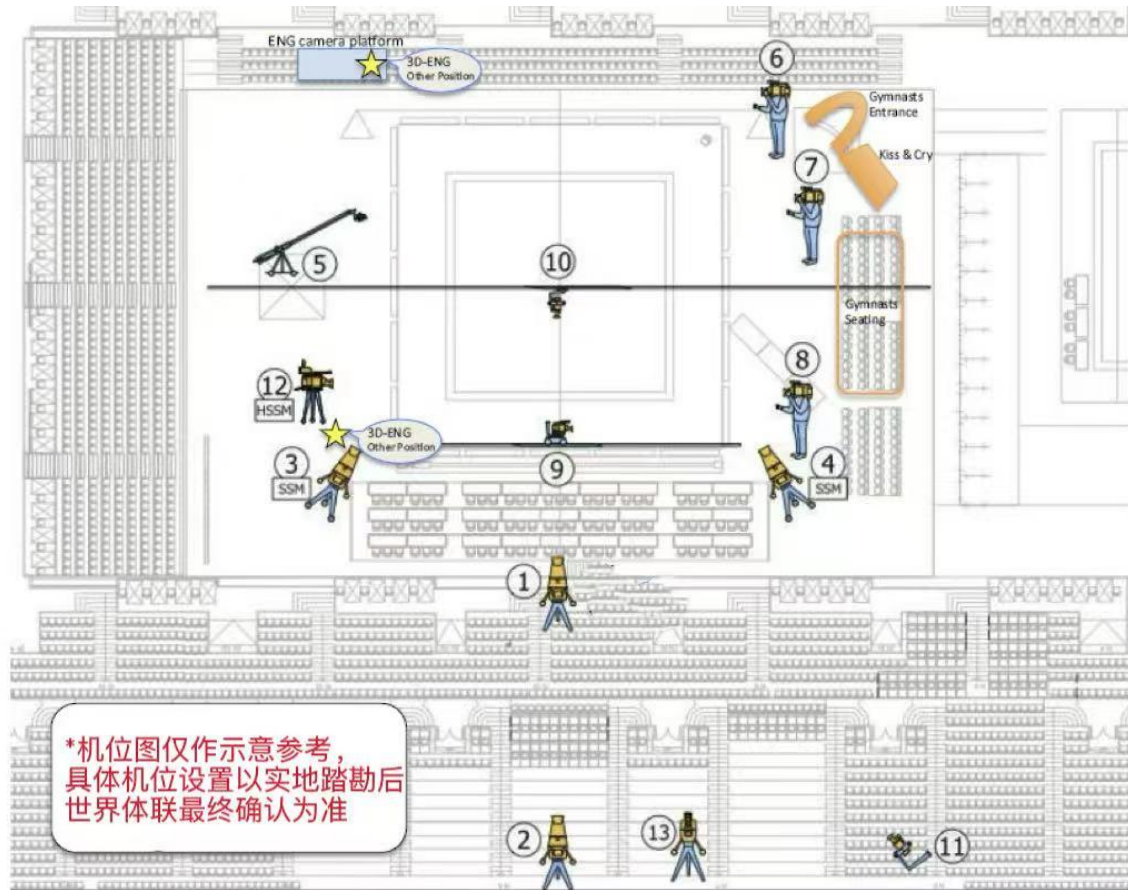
ENG camera platform

3D-ENG
Other Position

6

Gymnasts
Entrance

Kiss & Cry

7

5

10

Gymnasts
Seating

8

12
HSSM

3D-ENG
Other Position

3
SSM

9

4
SSM

1

*机位图仅作示意参考，具体机位设置以实地踏勘后世界体联最终确认为准

2

13

11